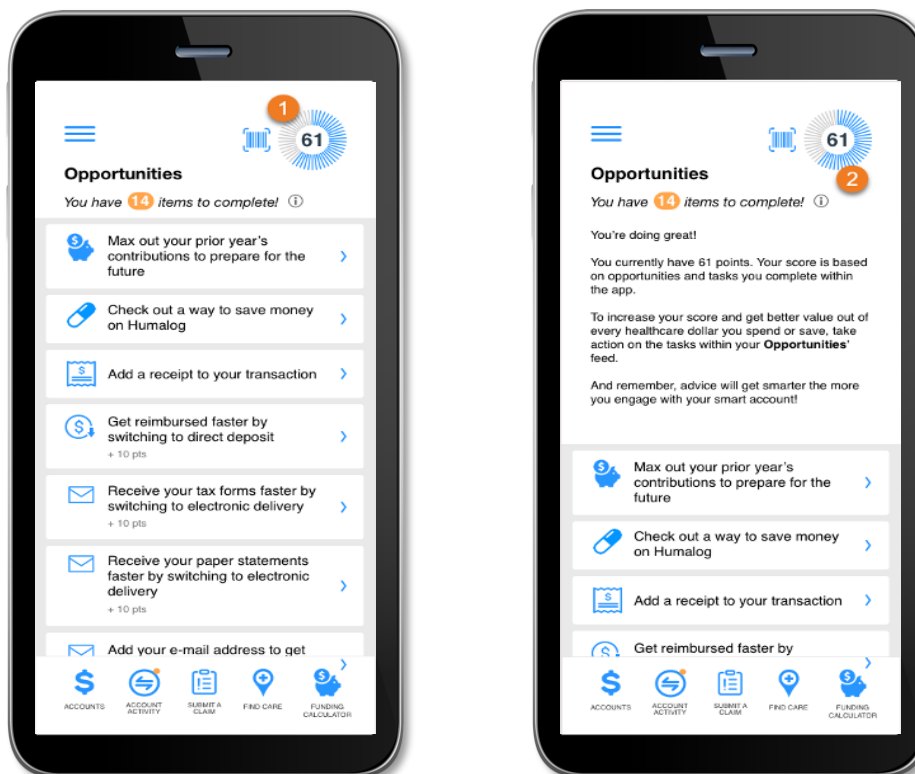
1

61

Opportunities

You have 14 items to complete!

Max out your prior year's contributions to prepare for the future

Check out a way to save money on Humalog

Add a receipt to your transaction

Get reimbursed faster by switching to direct deposit
+ 10 pts

Receive your tax forms faster by switching to electronic delivery
+ 10 pts

Receive your paper statements faster by switching to electronic delivery
+ 10 pts

Add your e-mail address to get

ACCOUNTS ACCOUNT ACTIVITY SUBMIT A CLAIM FIND CARE FUNDING CALCULATOR

61

2

Opportunities

You have 14 items to complete!

You're doing great!

You currently have 61 points. Your score is based on opportunities and tasks you complete within the app.

To increase your score and get better value out of every healthcare dollar you spend or save, take action on the tasks within your **Opportunities'** feed.

And remember, advice will get smarter the more you engage with your smart account!

Max out your prior year's contributions to prepare for the future

Check out a way to save money on Humalog

Add a receipt to your transaction

Get reimbursed faster by

ACCOUNTS ACCOUNT ACTIVITY SUBMIT A CLAIM FIND CARE FUNDING CALCULATOR